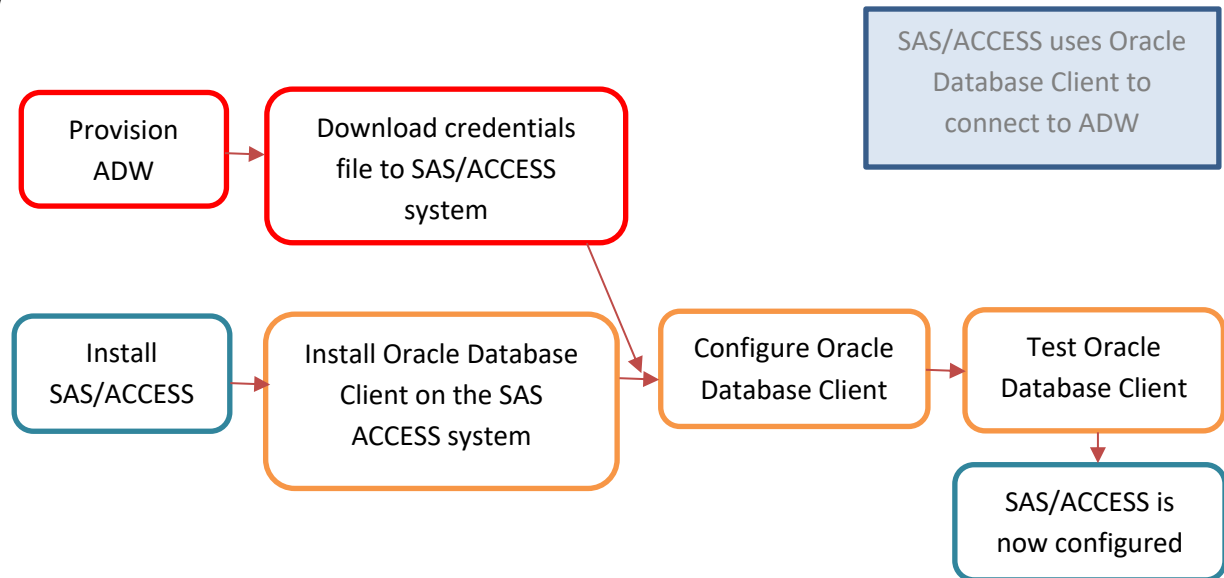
SAS/ACCESS uses Oracle Database Client to connect to ADW

Provision ADW

Download credentials file to SAS/ACCESS system

Install SAS/ACCESS

Install Oracle Database Client on the SAS ACCESS system

Configure Oracle Database Client

Test Oracle Database Client

SAS/ACCESS is now configured